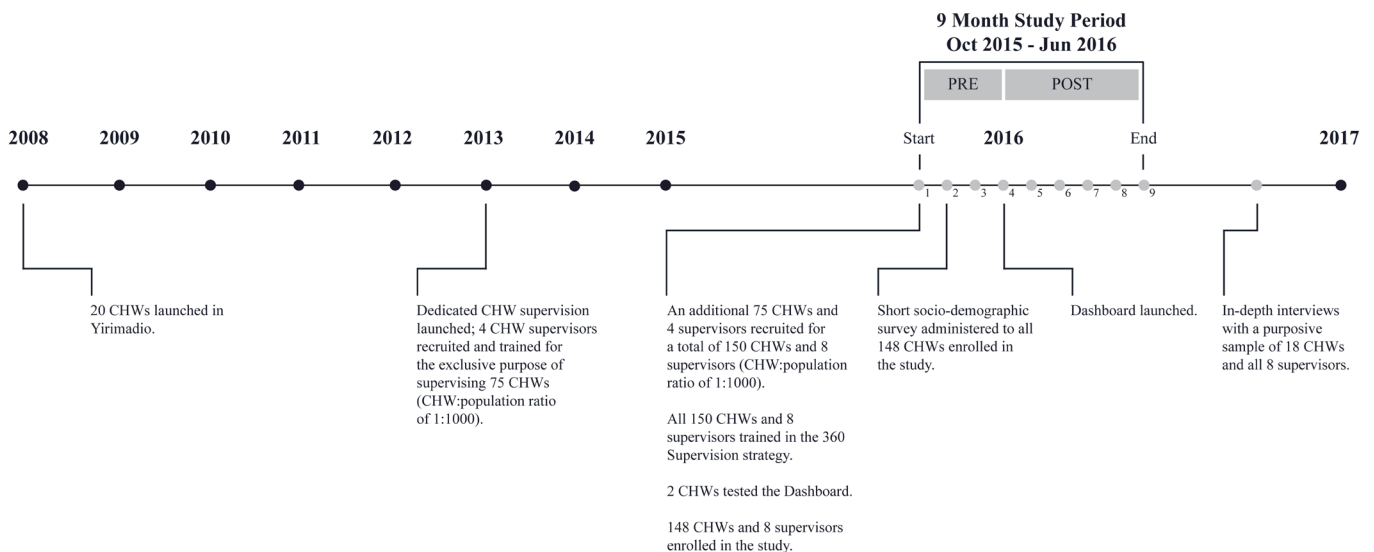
9 Month Study Period
Oct 2015 - Jun 2016

PRE POST

2008 2009 2010 2011 2012 2013 2014 2015 Start 2016 End 2017

1 2 3 4 5 6 7 8 9

20 CHWs launched in Yirimadio.

Dedicated CHW supervision launched; 4 CHW supervisors recruited and trained for the exclusive purpose of supervising 75 CHWs (CHW:population ratio of 1:1000).

An additional 75 CHWs and 4 supervisors recruited for a total of 150 CHWs and 8 supervisors (CHW:population ratio of 1:1000).

All 150 CHWs and 8 supervisors trained in the 360 Supervision strategy.

2 CHWs tested the Dashboard.

148 CHWs and 8 supervisors enrolled in the study.

Short socio-demographic survey administered to all 148 CHWs enrolled in the study.

Dashboard launched.

In-depth interviews with a purposive sample of 18 CHWs and all 8 supervisors.